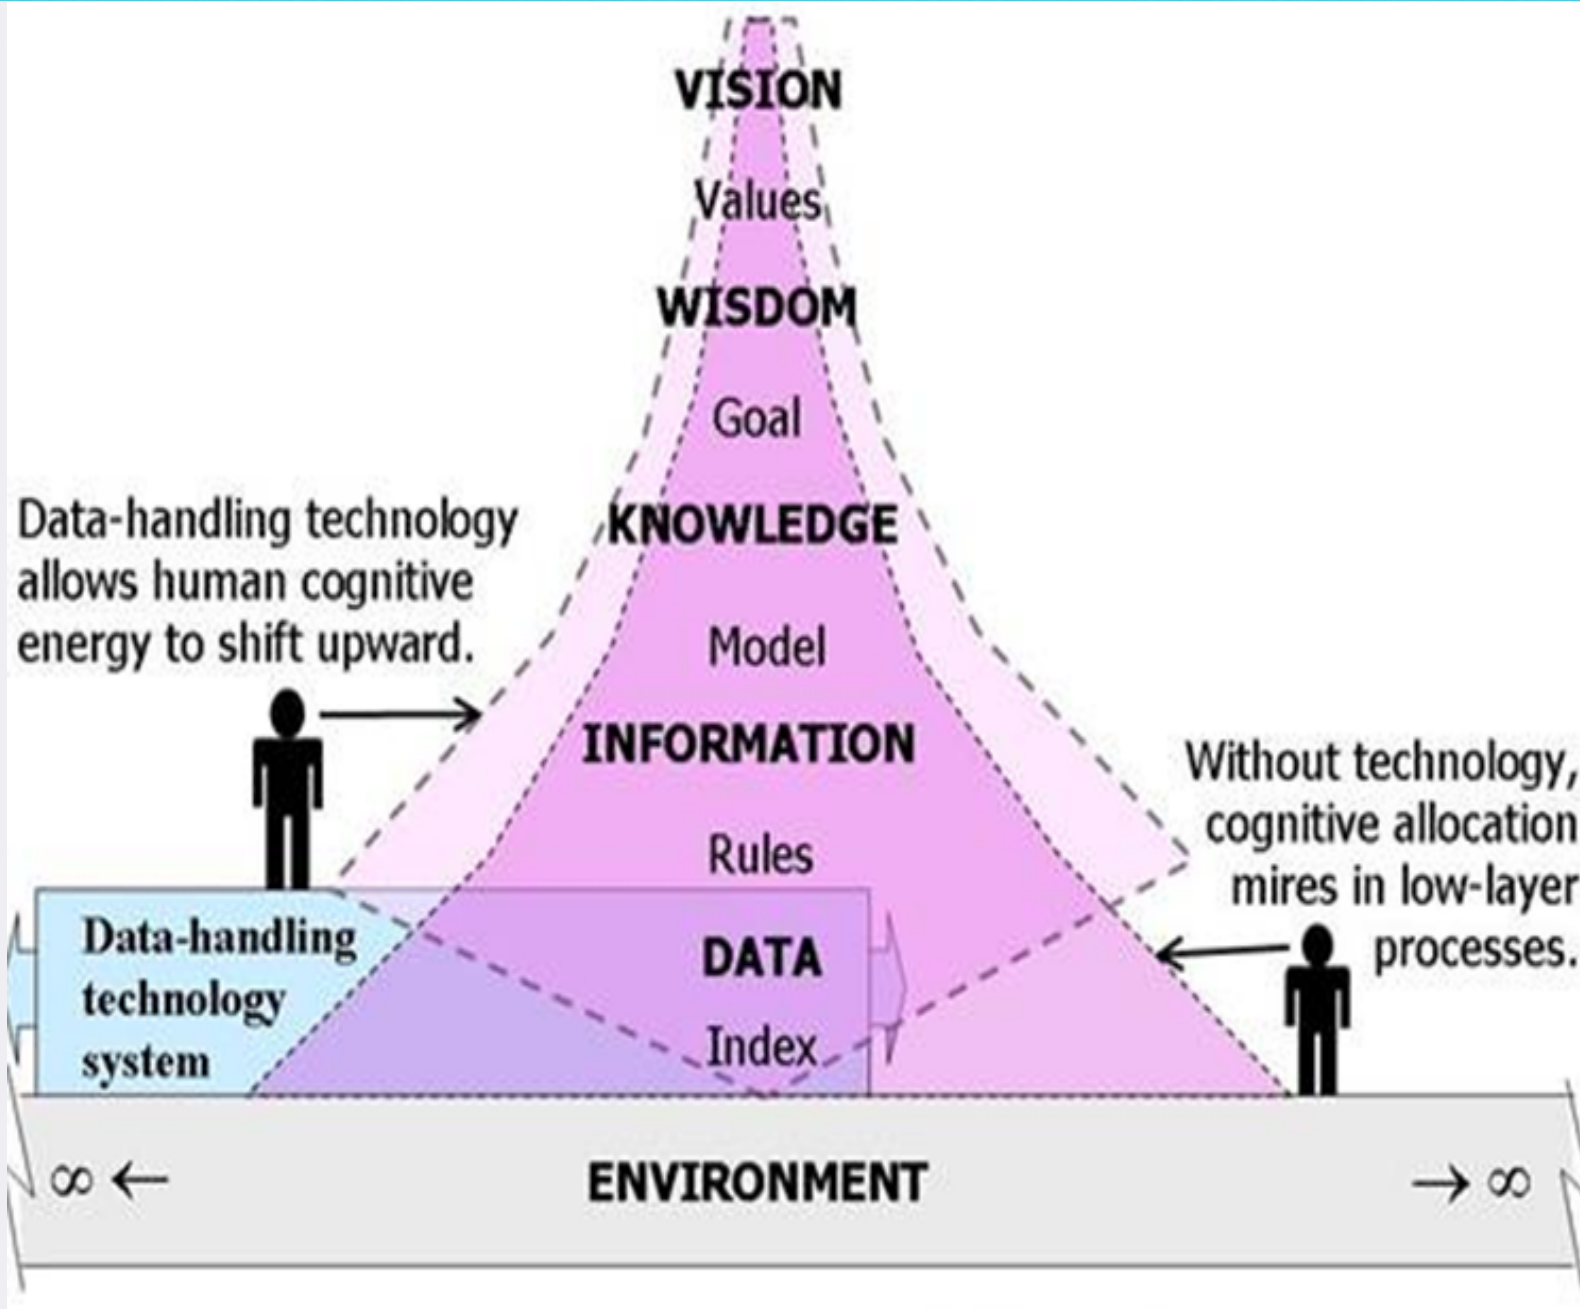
VISION

Values

WISDOM

Goal

KNOWLEDGE

Data-handling technology allows human cognitive energy to shift upward.

Model

INFORMATION

Without technology, cognitive allocation mires in low-layer processes.

Rules

Data-handling technology system

DATA

Index

$\infty \leftarrow$ ENVIRONMENT $\rightarrow \infty$